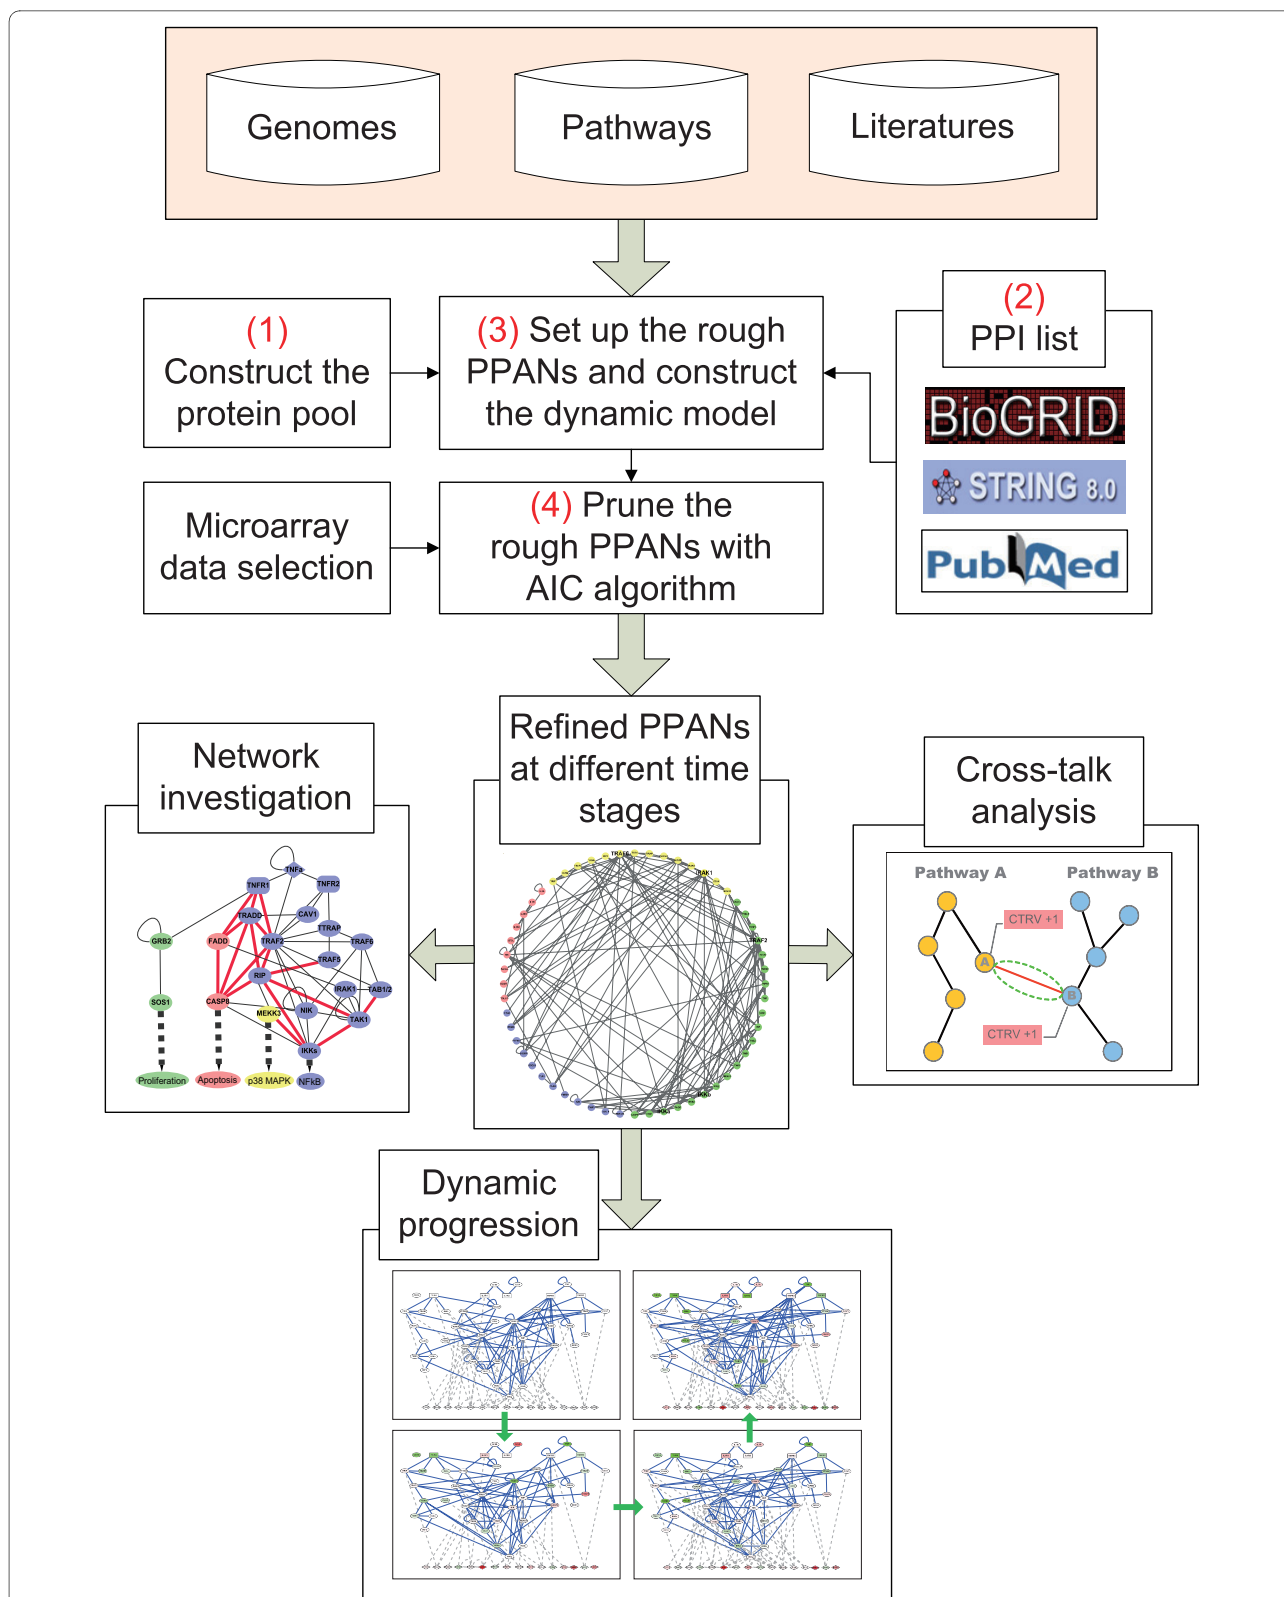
Genomes

Pathways

Literatures

(1) Construct the protein pool

(3) Set up the rough PPANs and construct the dynamic model

(2) PPI list

BioGRID

STRING 8.0

PubMed

Microarray data selection

(4) Prune the rough PPANs with AIC algorithm

Network investigation

Refined PPANs at different time stages

Cross-talk analysis

TNFa
TNFR1
TNFR2
TRADD
CAV1
GRB2
FADD
TRAF2
TTRAP
TRAF6
TRAF5
RIP
IRAK1
TAB1/2
SOS1
CASP8
MEKK3
NIK
TAK1
IKKs
Proliferation
Apoptosis
p38 MAPK
NFkB

TRAF6
IRAK1
TRAF2

Pathway A
Pathway B
CTRV +1
A
B
CTRV +1

Dynamic progression